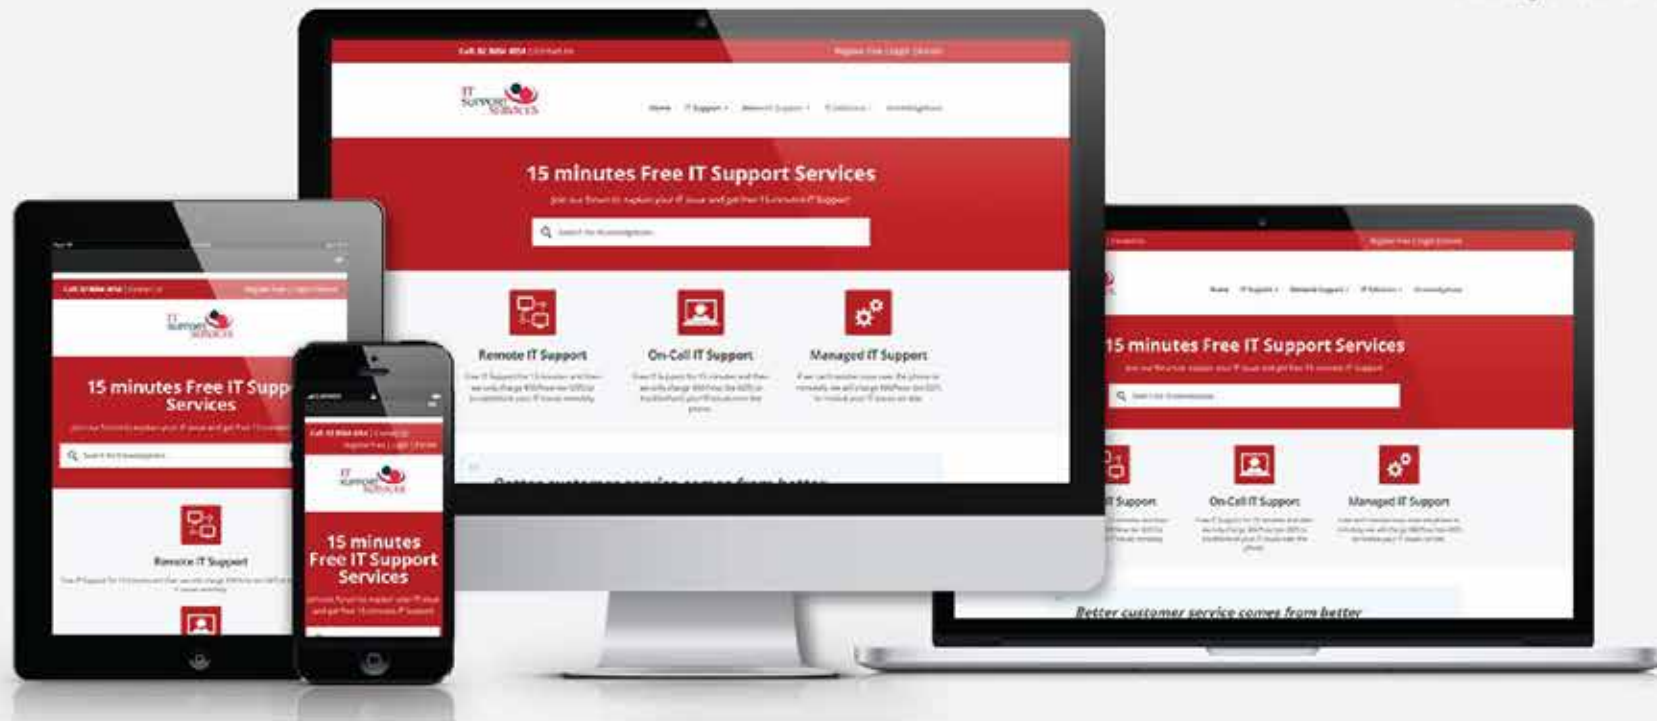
Call 02 8004 4854 | Contact Us

Register Free | Login | Donate

IT Support Services

Home IT Support Network Support IT Solutions Knowledgebase

15 minutes Free IT Support Services

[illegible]

Search for Knowledgebase

Remote IT Support

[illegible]

On-Call IT Support

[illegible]

Managed IT Support

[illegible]

Better customer service comes from better

15 minutes Free IT Support Services

Remote IT Support

15 minutes Free IT Support Services

15 minutes Free IT Support Services

On-Call IT Support

Managed IT Support

Better customer service comes from better